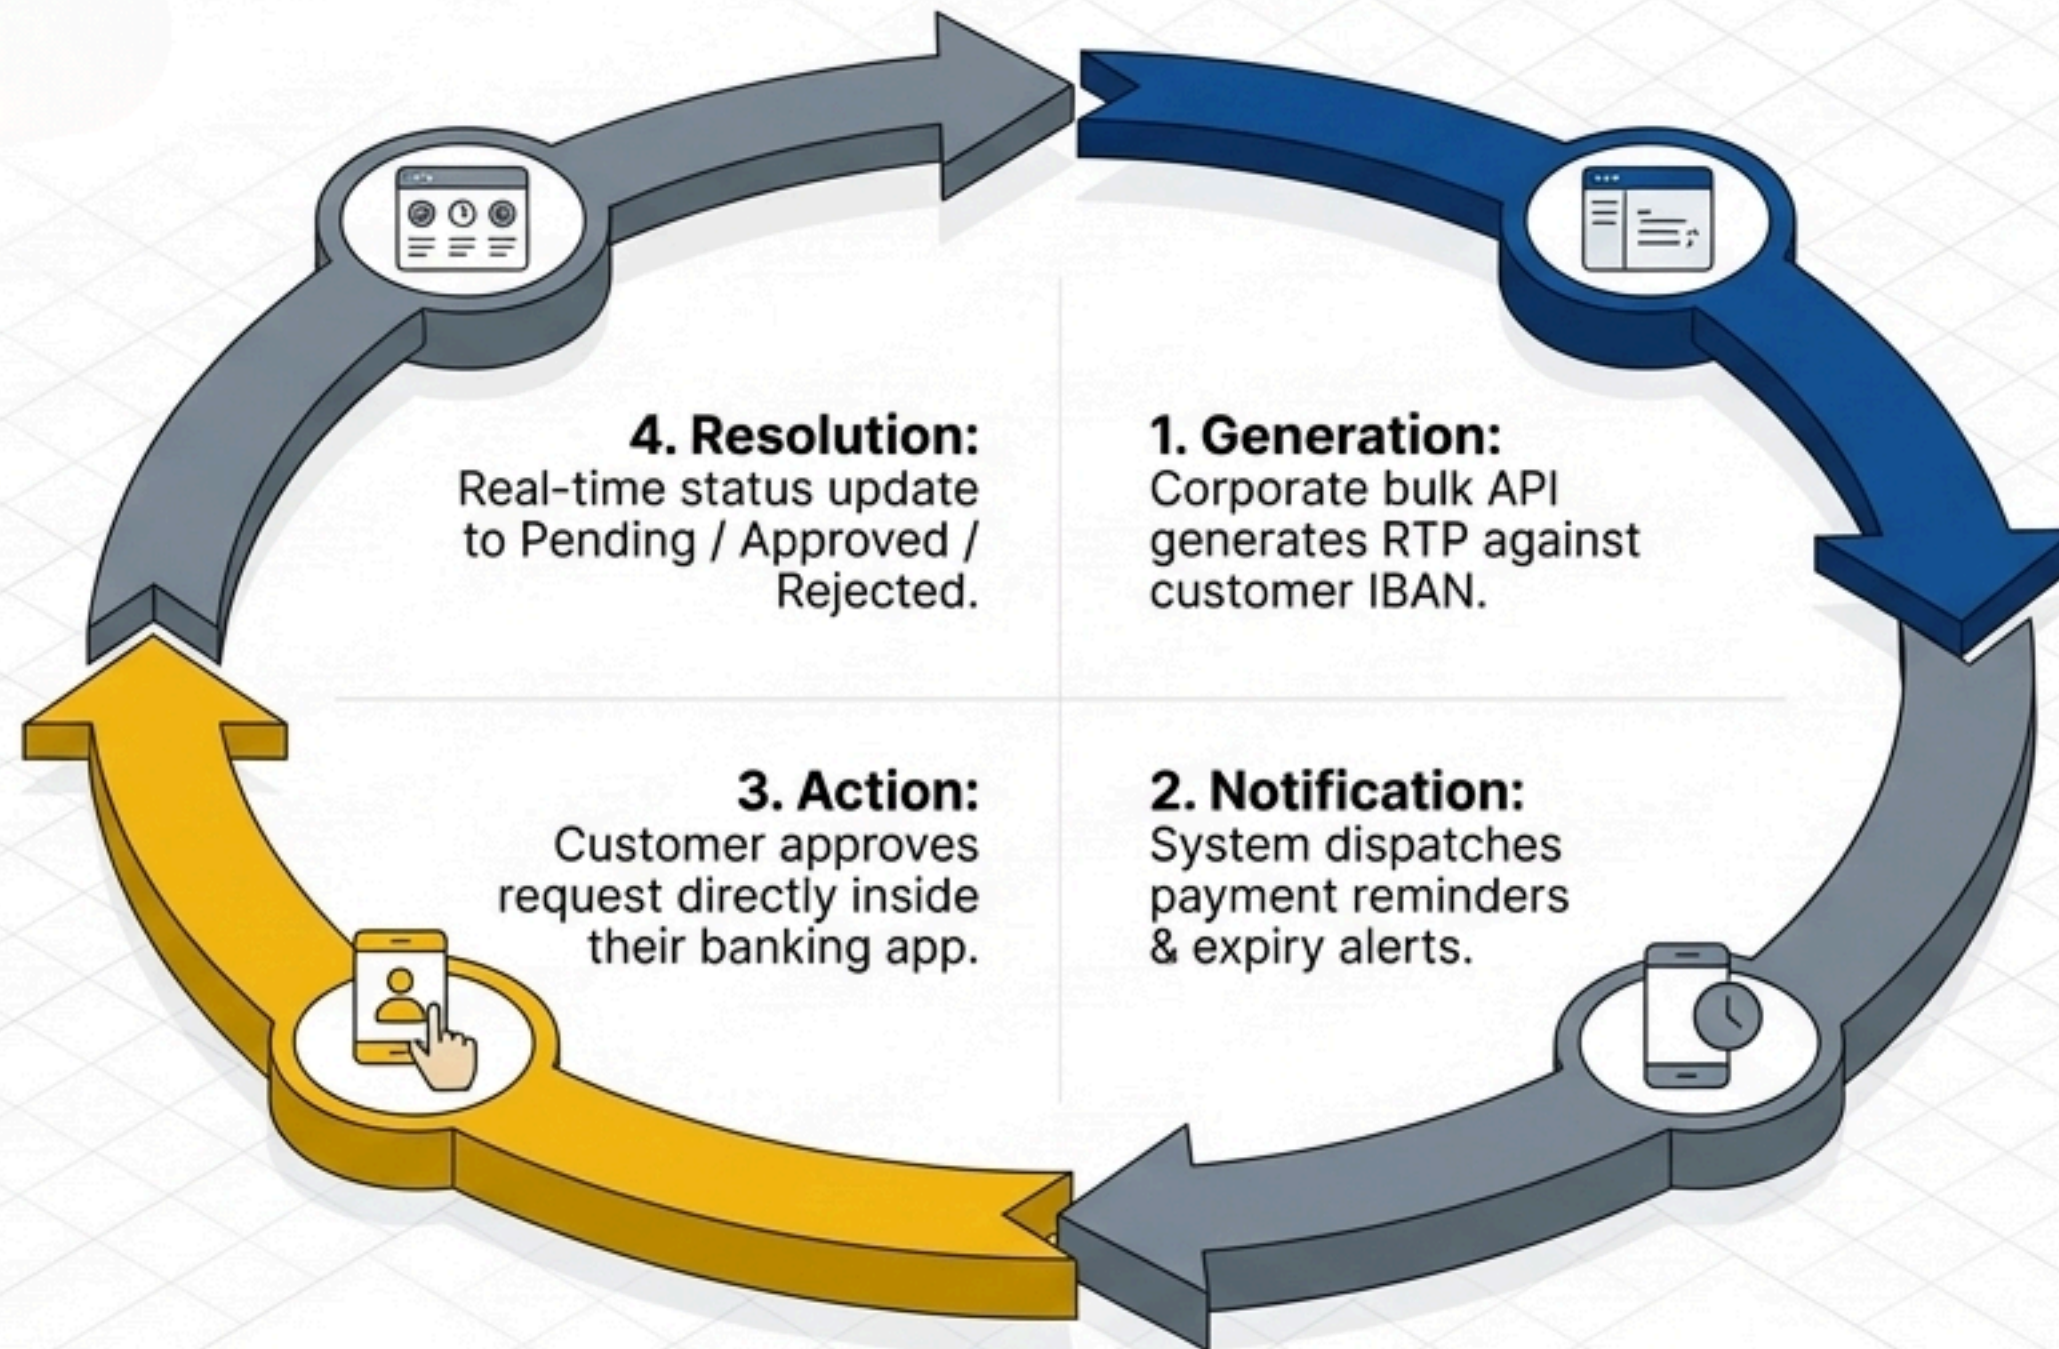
4. Resolution:
Real-time status update to Pending / Approved / Rejected.

1. Generation:
Corporate bulk API generates RTP against customer IBAN.

3. Action:
Customer approves request directly inside their banking app.

2. Notification:
System dispatches payment reminders & expiry alerts.